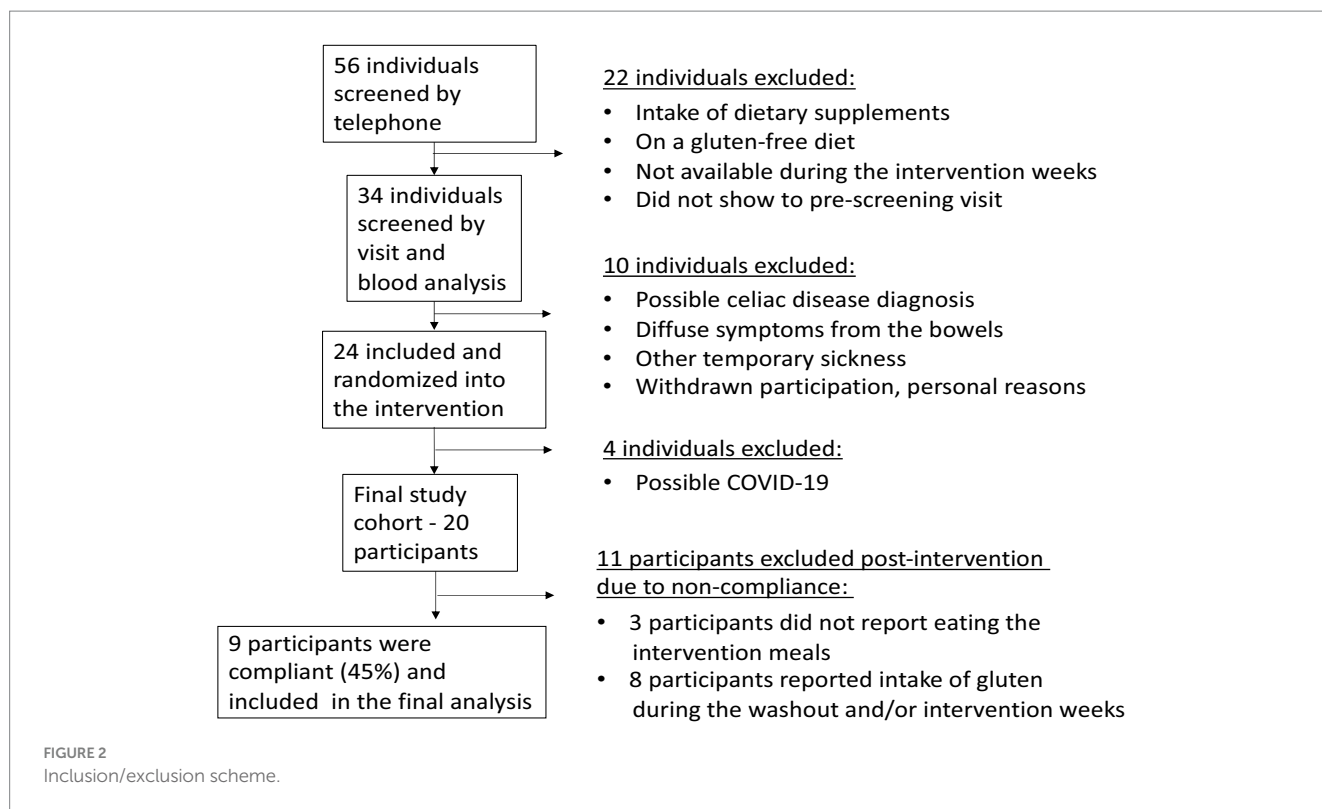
56 individuals screened by telephone

22 individuals excluded:
• Intake of dietary supplements
• On a gluten-free diet
• Not available during the intervention weeks
• Did not show to pre-screening visit

34 individuals screened by visit and blood analysis

10 individuals excluded:
• Possible celiac disease diagnosis
• Diffuse symptoms from the bowels
• Other temporary sickness
• Withdrawn participation, personal reasons

24 included and randomized into the intervention

4 individuals excluded:
• Possible COVID-19

Final study cohort - 20 participants

11 participants excluded post-intervention due to non-compliance:
• 3 participants did not report eating the intervention meals
• 8 participants reported intake of gluten during the washout and/or intervention weeks

9 participants were compliant (45%) and included in the final analysis

FIGURE 2
Inclusion/exclusion scheme.